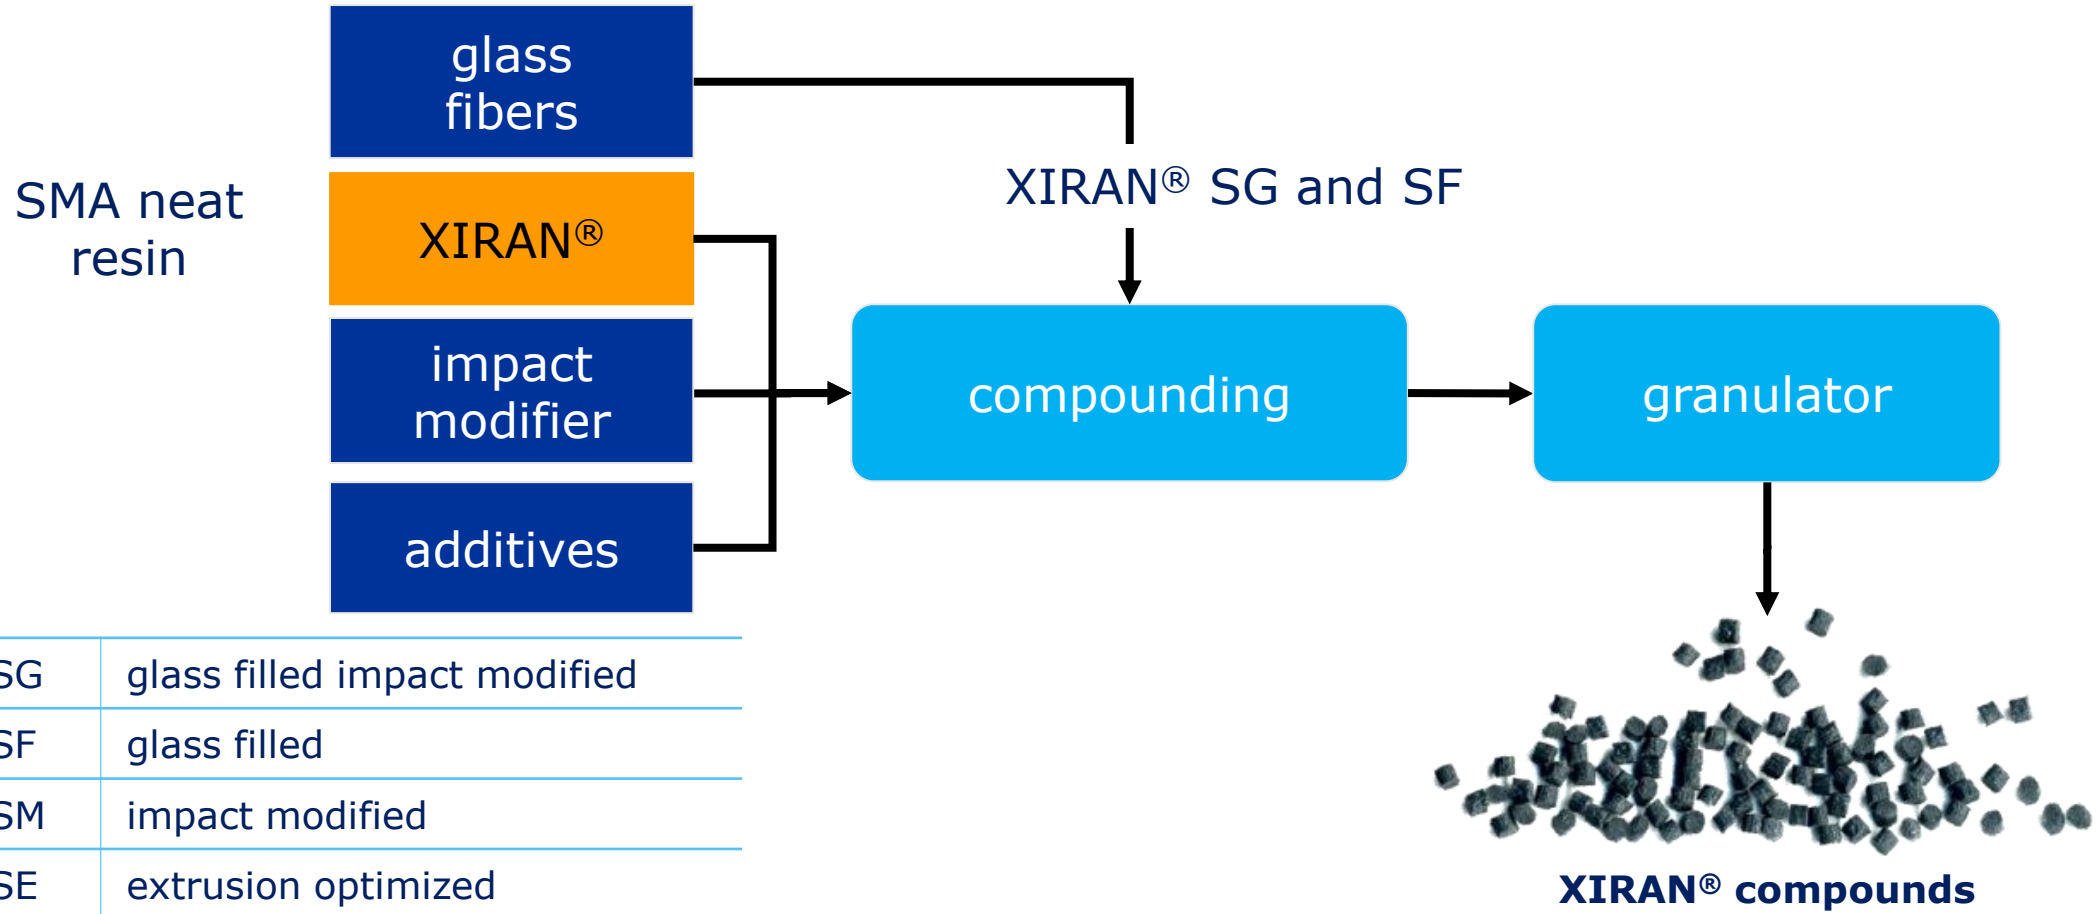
glass fibers

SMA neat resin

XIRAN®

impact modifier

additives

XIRAN® SG and SF

compounding

granulator

| SG | glass filled impact modified |
|---|---|
| SF | glass filled |
| SM | impact modified |
| SE | extrusion optimized |

XIRAN® compounds